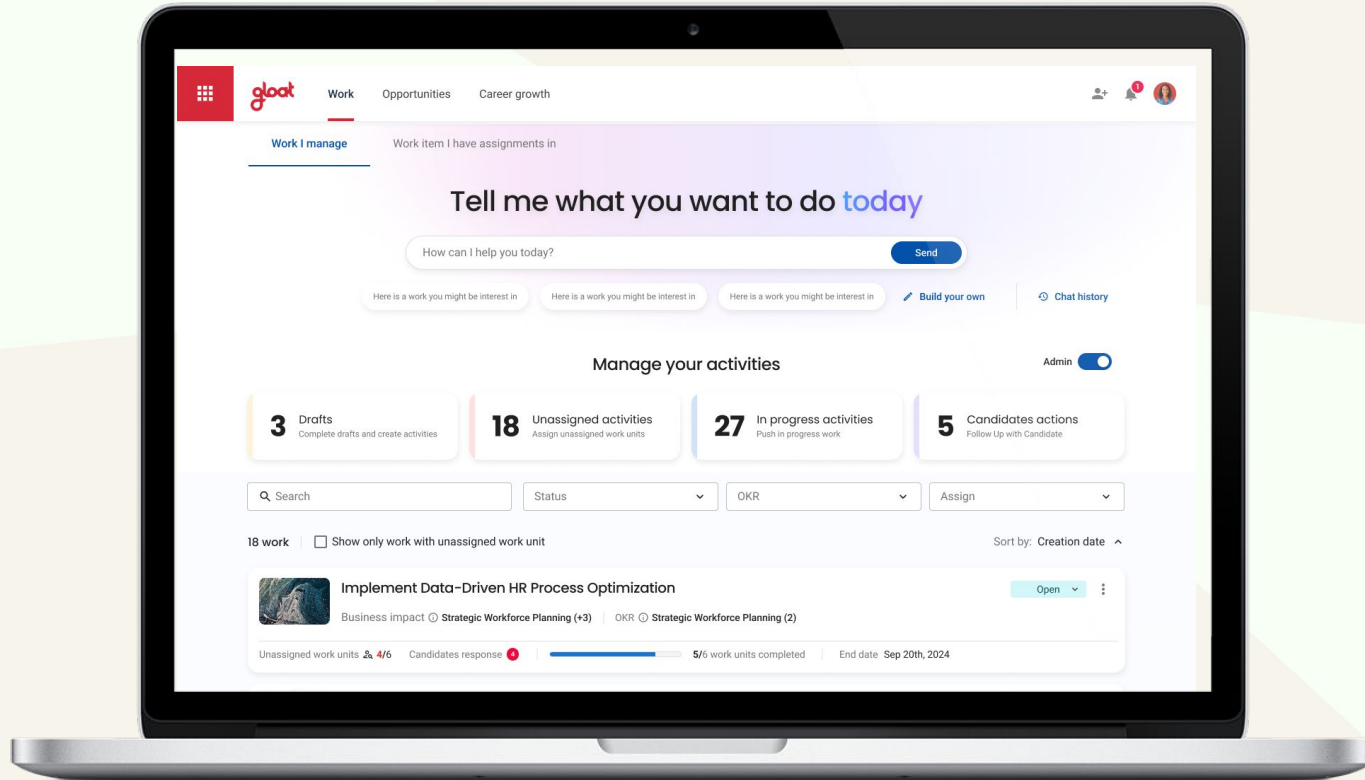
gloat Work Opportunities Career growth

1

Work I manage Work item I have assignments in

Tell me what you want to do today

How can I help you today? Send

Here is a work you might be interest in Here is a work you might be interest in Here is a work you might be interest in Build your own Chat history

Manage your activities

Admin

3 Drafts
Complete drafts and create activities

18 Unassigned activities
Assign unassigned work units

27 In progress activities
Push in progress work

5 Candidates actions
Follow Up with Candidate

Search Status OKR Assign

18 work Show only work with unassigned work unit

Sort by: Creation date

Implement Data-Driven HR Process Optimization

Open

Business impact Strategic Workforce Planning (+3) OKR Strategic Workforce Planning (2)

Unassigned work units 4/6 Candidates response 4 5/6 work units completed End date Sep 20th, 2024